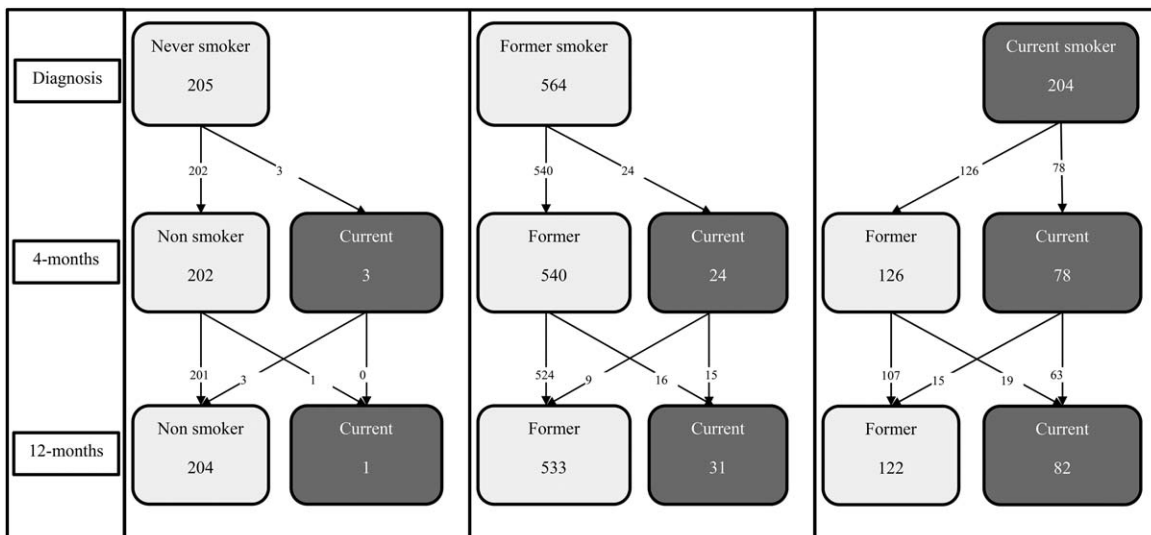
Diagnosis

4-months

12-months

Never smoker
205

202

3

Non smoker
202

Current
3

201

3

1

0

Non smoker
204

Current
1

Former smoker
564

540

24

Former
540

Current
24

524

9

16

15

Former
533

Current
31

Current smoker
204

126

78

Former
126

Current
78

107

15

19

63

Former
122

Current
82